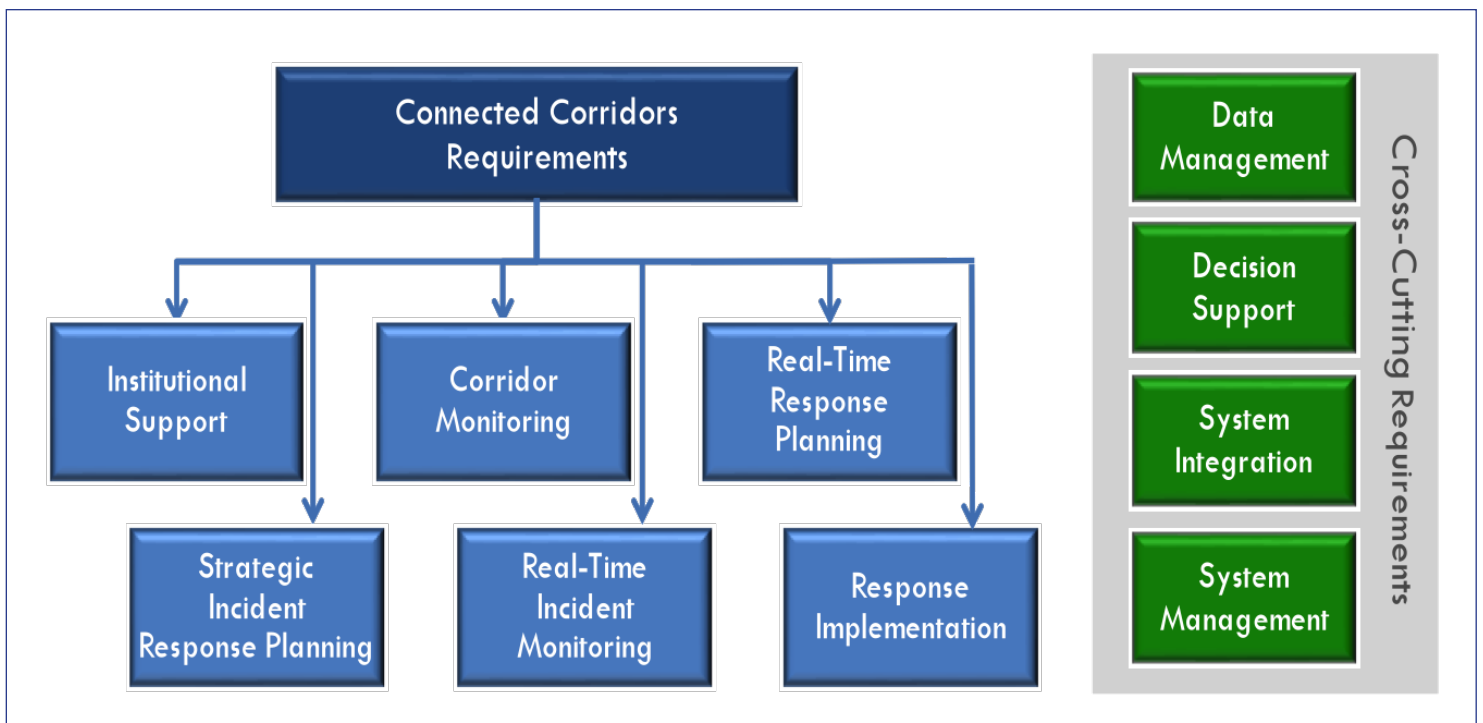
Connected Corridors Requirements

Institutional Support

Strategic Incident Response Planning

Corridor Monitoring

Real-Time Incident Monitoring

Real-Time Response Planning

Response Implementation

Data Management

Decision Support

System Integration

System Management

Cross-Cutting Requirements